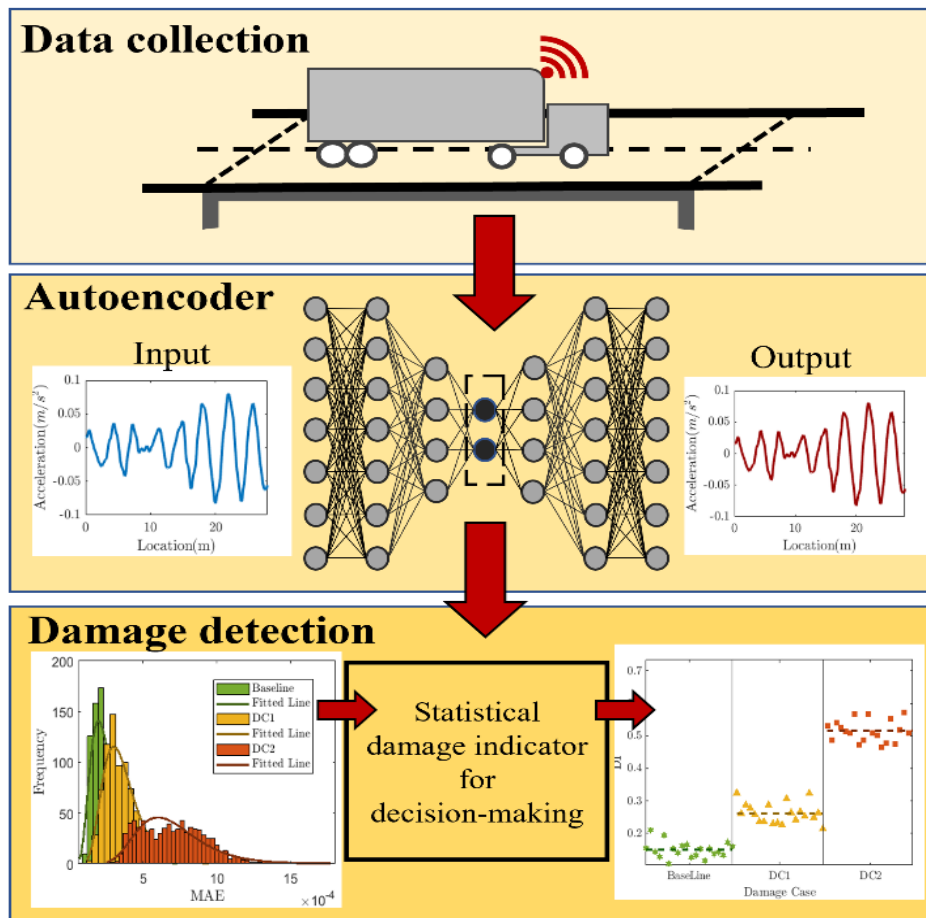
Data collection

Autoencoder

Input

0.1
0.05
0
-0.05
-0.1
Acceleration$(m/s^2)$
0
10
20
Location(m)

Output

0.1
0.05
0
-0.05
-0.1
Acceleration$(m/s^2)$
0
10
20
Location(m)

Damage detection

200
150
100
50
0
Frequency
5
10
15
MAE
$\times 10^{-4}$

Baseline
Fitted Line
DC1
Fitted Line
DC2
Fitted Line

Statistical damage indicator for decision-making

0.7
0.6
0.5
0.4
0.3
0.2
DI
BaseLine
DC1
DC2
Damage Case